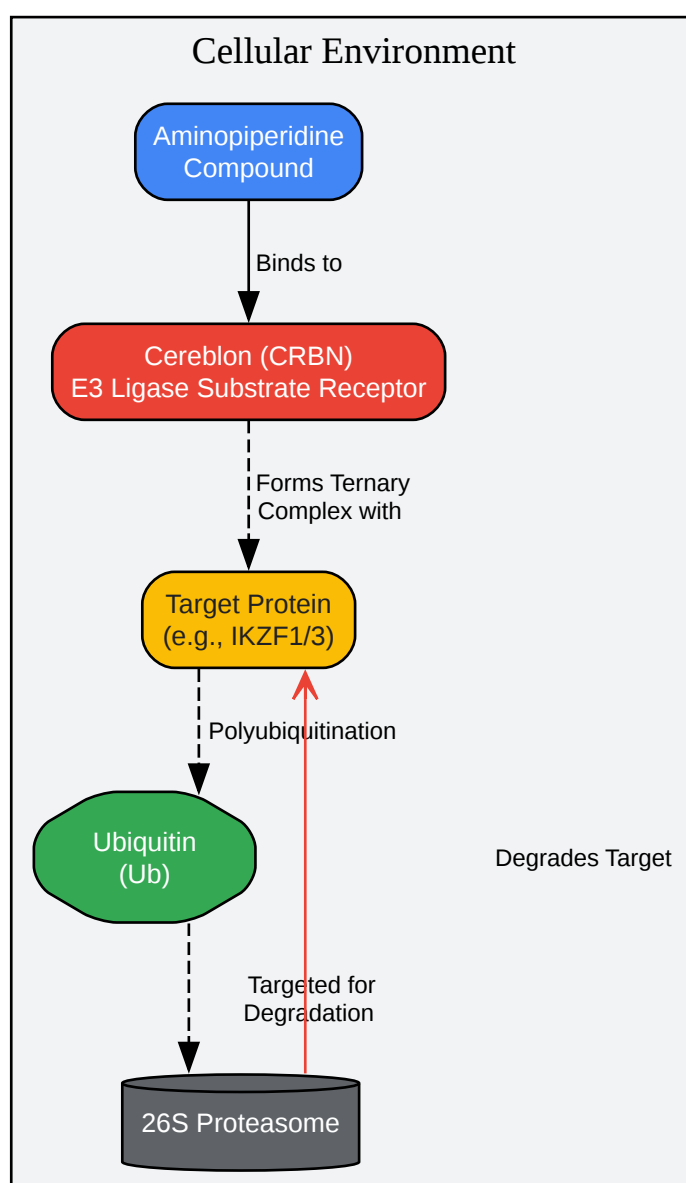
Cellular Environment

Aminopiperidine Compound

Binds to

Cereblon (CRBN)
E3 Ligase Substrate Receptor

Forms Ternary Complex with

Target Protein
(e.g., IKZF1/3)

Polyubiquitination

Ubiquitin
(Ub)

Degrades Target

Targeted for Degradation

26S Proteasome